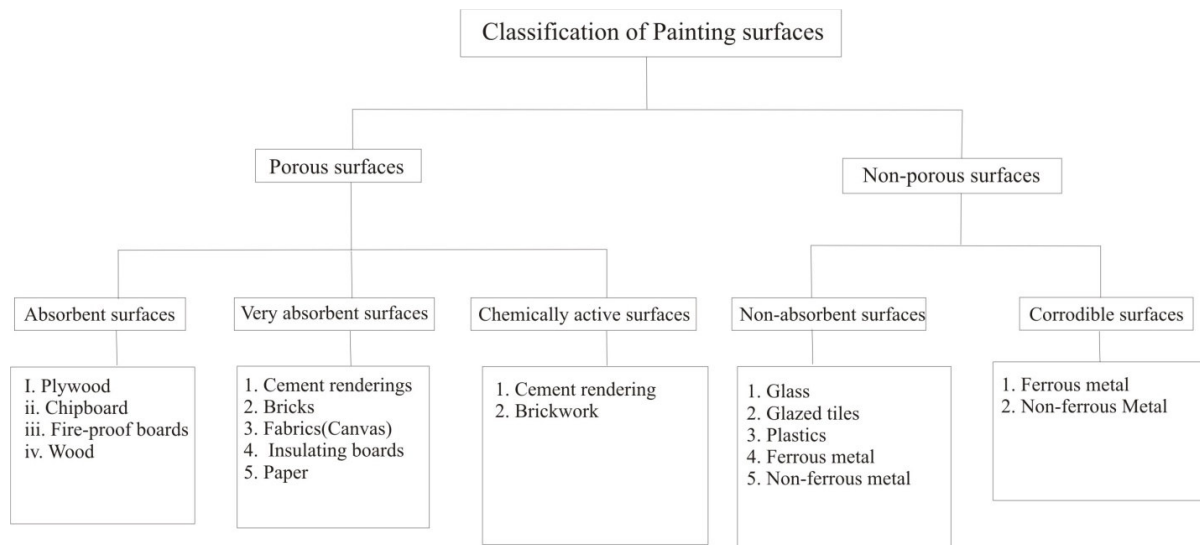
Classification of Painting surfaces

Porous surfaces

Non-porous surfaces

Absorbent surfaces

I. Plywood
ii. Chipboard
iii. Fire-proof boards
iv. Wood

Very absorbent surfaces

1. Cement renderings
2. Bricks
3. Fabrics(Canvas)
4. Insulating boards
5. Paper

Chemically active surfaces

1. Cement rendering
2. Brickwork

Non-absorbent surfaces

1. Glass
2. Glazed tiles
3. Plastics
4. Ferrous metal
5. Non-ferrous metal

Corrodible surfaces

1. Ferrous metal
2. Non-ferrous Metal